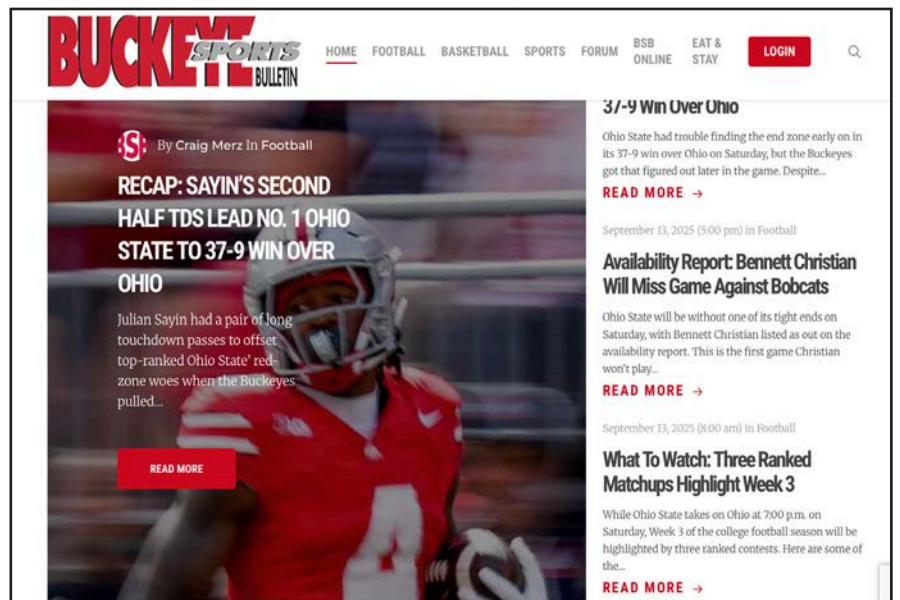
BUCKEYE SPORTS BULLETIN

HOME FOOTBALL BASKETBALL SPORTS FORUM BSB ONLINE EAT & STAY LOGIN

By Craig Merz In Football

RECAP: SAYIN'S SECOND HALF TDS LEAD NO. 1 OHIO STATE TO 37-9 WIN OVER OHIO

Julian Sayin had a pair of long touchdown passes to offset top-ranked Ohio State' red-zone woes when the Buckeyes pulled...

READ MORE

37-9 Win Over Ohio

Ohio State had trouble finding the end zone early on in its 37-9 win over Ohio on Saturday, but the Buckeyes got that figured out later in the game. Despite...

READ MORE →

September 13, 2025 (5:00 pm) in Football

Availability Report: Bennett Christian Will Miss Game Against Bobcats

Ohio State will be without one of its tight ends on Saturday, with Bennett Christian listed as out on the availability report. This is the first game Christian won't play...

READ MORE →

September 13, 2025 (8:00 am) in Football

What To Watch: Three Ranked Matchups Highlight Week 3

While Ohio State takes on Ohio at 7:00 p.m. on Saturday, Week 3 of the college football season will be highlighted by three ranked contests. Here are some of the...

READ MORE →